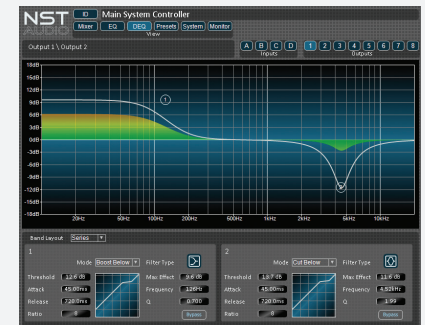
NST AUDIO

ID Main System Controller

Mixer EQ DEQ Presets System Monitor

View

Output 1 \ Output 2

A B C D

Inputs

1 2 3 4 5 6 7 8

Outputs

18dB
16dB
12dB
9dB
6dB
3dB
0dB
-3dB
-6dB
-9dB
-12dB
-15dB
-18dB

1

2

20Hz 50Hz 100Hz 200Hz 500Hz 1kHz 2kHz 5kHz 10kHz

Band Layout Series

1

Mode Boost Below Filter Type

Threshold 12.6 dB
Attack 45.00ms
Release 720.0ms
Ratio

Max Effect 9.6 dB
Frequency 126Hz
Q 0.700

Bypass

2

Mode Cut Below Filter Type

Threshold 13.7 dB
Attack 45.00ms
Release 720.0ms
Ratio

Max Effect 11.8 dB
Frequency 4.52kHz
Q 1.99

Bypass